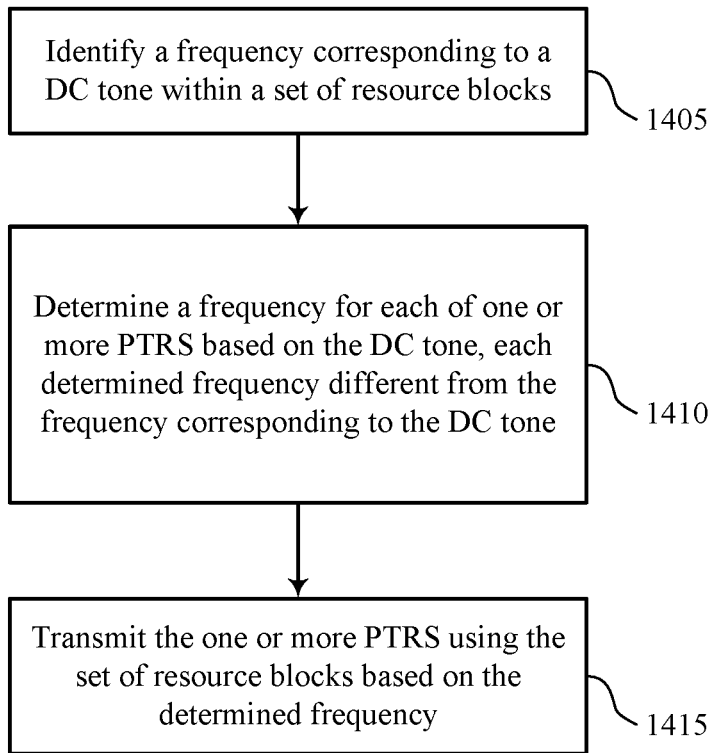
Identify a frequency corresponding to a DC tone within a set of resource blocks

1405

Determine a frequency for each of one or more PTRS based on the DC tone, each determined frequency different from the frequency corresponding to the DC tone

1410

Transmit the one or more PTRS using the set of resource blocks based on the determined frequency

1415